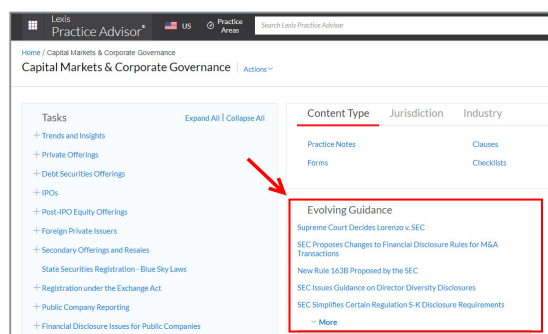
Lexis Practice Advisor® US Practice Areas Search Lexis Practice Advisor

Home / Capital Markets & Corporate Governance

Capital Markets & Corporate Governance Actions

Tasks Expand All | Collapse All

+ Trends and Insights
+ Private Offerings
+ Debt Securities Offerings
+ IPOs
+ Post-IPO Equity Offerings
+ Foreign Private Issuers
+ Secondary Offerings and Resales
State Securities Registration - Blue Sky Laws
+ Registration under the Exchange Act
+ Public Company Reporting
+ Financial Disclosure Issues for Public Companies

Content Type Jurisdiction Industry

Practice Notes
Clauses
Forms
Checklists

Evolving Guidance

Supreme Court Decides Lorenzo v. SEC
SEC Proposes Changes to Financial Disclosure Rules for M&A Transactions
New Rule 163B Proposed by the SEC
SEC Issues Guidance on Director Diversity Disclosures
SEC Simplifies Certain Regulation S-K Disclosure Requirements
More